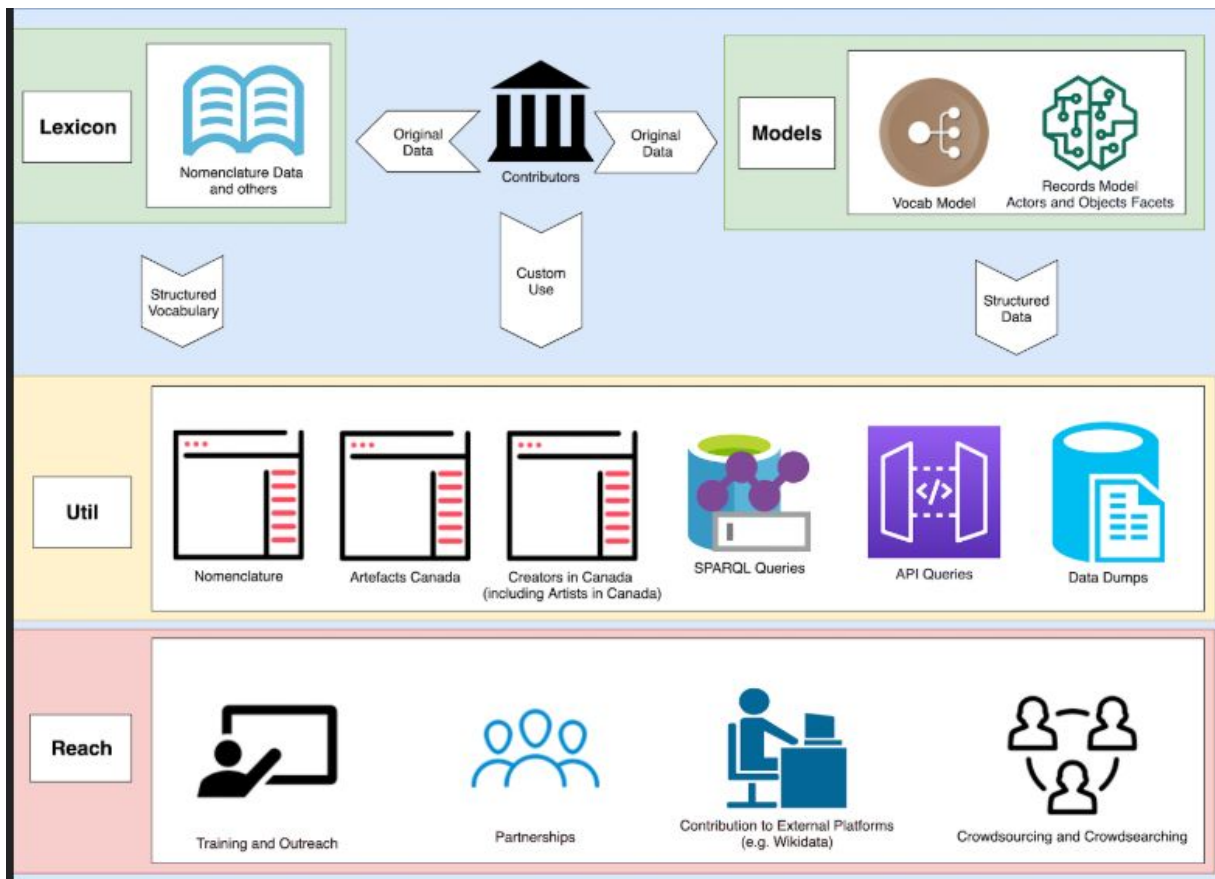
Lexicon

Nomenclature Data and others

Original Data

Contributors

Original Data

Models

Vocab Model

Records Model Actors and Objects Facets

Structured Vocabulary

Custom Use

Structured Data

Util

Nomenclature

Artefacts Canada

Creators in Canada (including Artists in Canada)

SPARQL Queries

API Queries

Data Dumps

Reach

Training and Outreach

Partnerships

Contribution to External Platforms (e.g. Wikidata)

Crowdsourcing and Crowdsearching